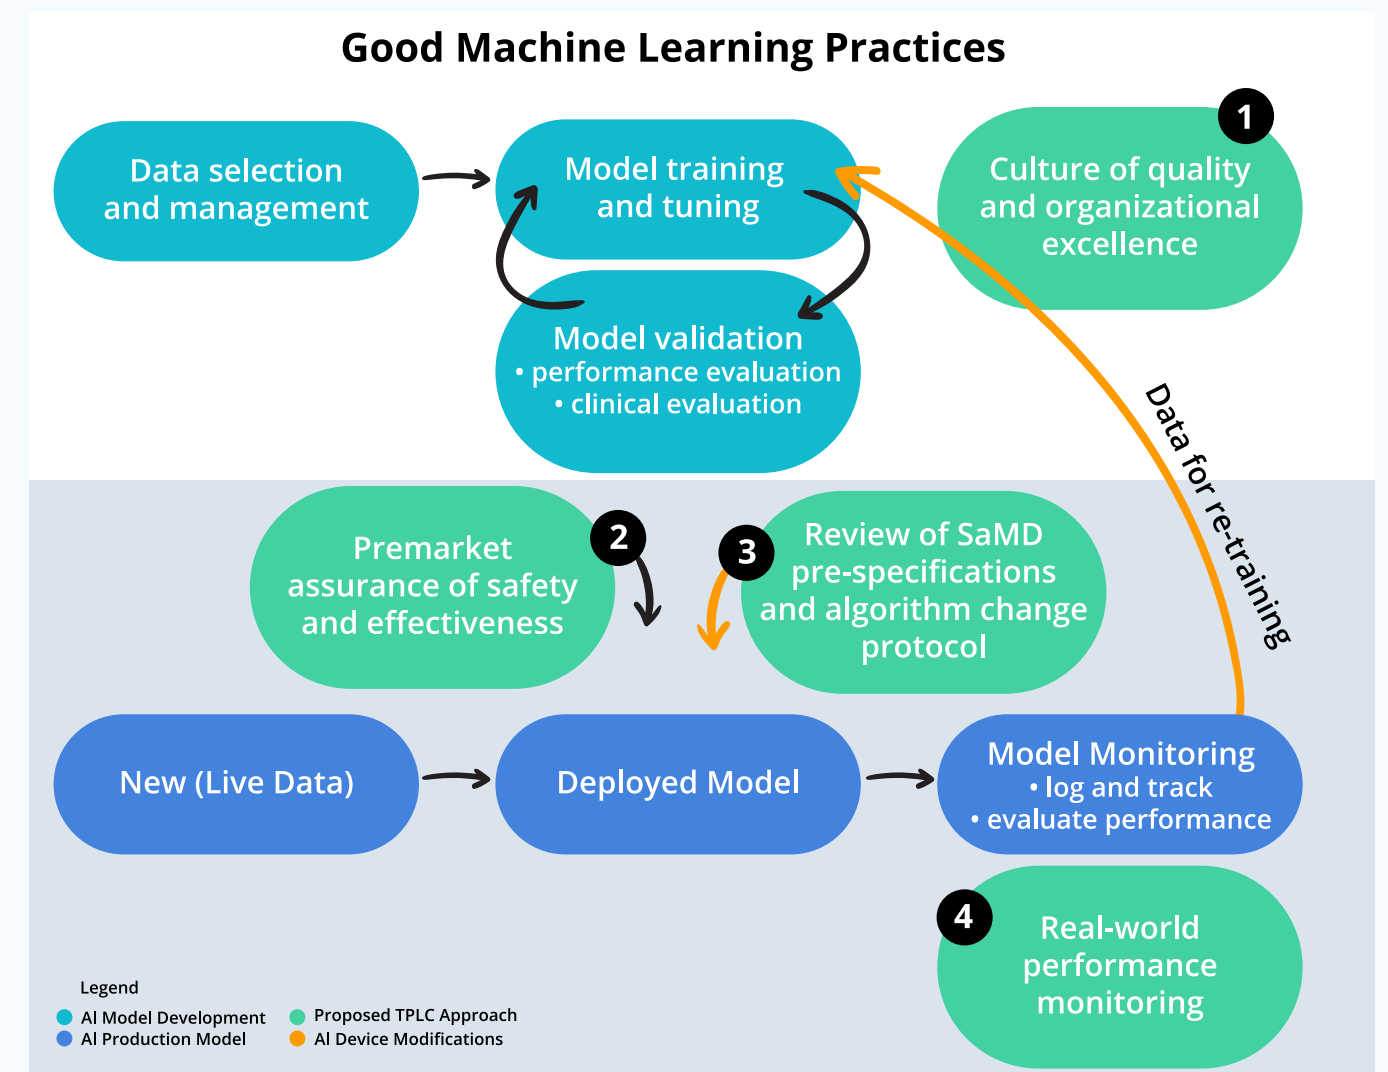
Good Machine Learning Practices

Data selection and management

Model training and tuning

1

Culture of quality and organizational excellence

Model validation
• performance evaluation
• clinical evaluation

Data for re-training

Premarket assurance of safety and effectiveness

2

3

Review of SaMD pre-specifications and algorithm change protocol

New (Live Data)

Deployed Model

Model Monitoring
• log and track
• evaluate performance

4

Real-world performance monitoring

Legend
AI Model Development
AI Production Model
Proposed TPLC Approach
AI Device Modifications